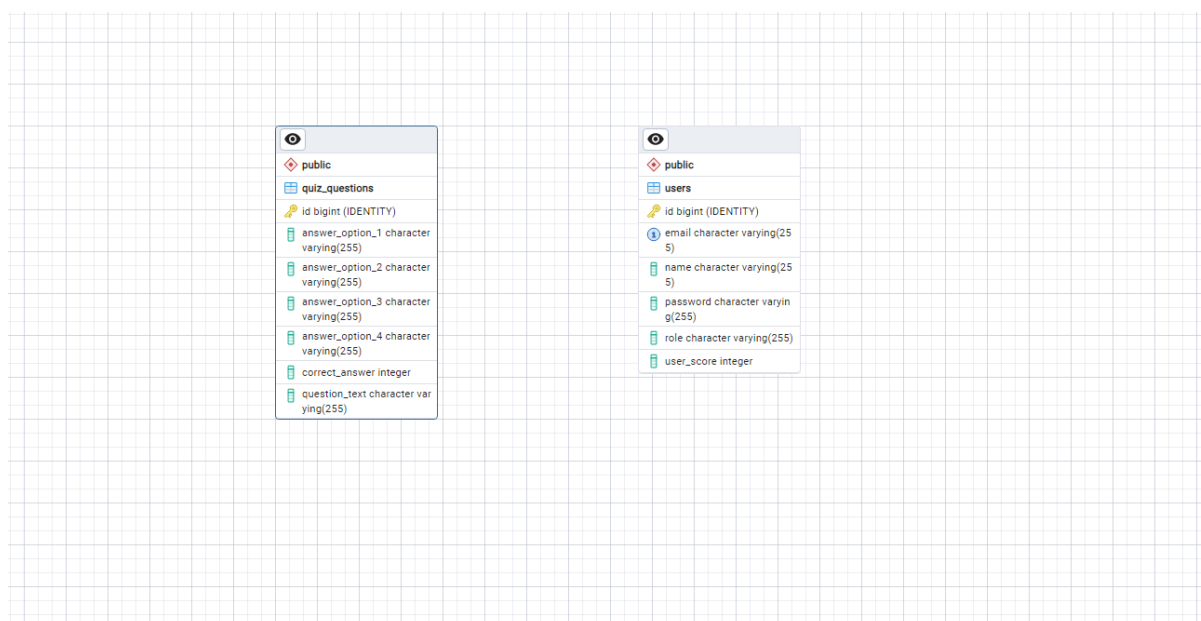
public

quiz_questions

id bigint (IDENTITY)

answer_option_1 character varying(255)

answer_option_2 character varying(255)

answer_option_3 character varying(255)

answer_option_4 character varying(255)

correct_answer integer

question_text character varying(255)

public

users

id bigint (IDENTITY)

email character varying(255)

name character varying(255)

password character varying(255)

role character varying(255)

user_score integer